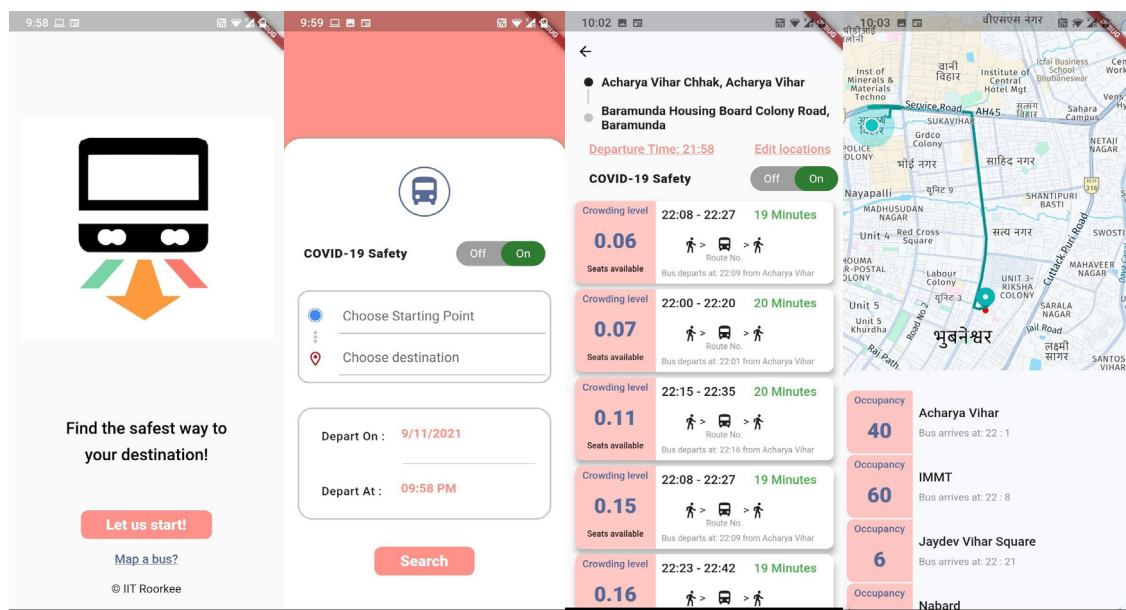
9:58

Find the safest way to your destination!

Let us start!

Map a bus?

© IIT Roorkee

9:59

COVID-19 Safety Off On

Choose Starting Point

Choose destination

Depart On : 9/11/2021

Depart At : 09:58 PM

Search

10:02

Acharya Vihar Chhak, Acharya Vihar

Baramunda Housing Board Colony Road, Baramunda

Departure Time: 21:58 Edit locations

COVID-19 Safety Off On

| Crowding level 0.06 Seats available | 22:08 - 22:27 19 Minutes Route No. Bus departs at: 22:09 from Acharya Vihar |
|---|---|
| Crowding level 0.07 Seats available | 22:00 - 22:20 20 Minutes Route No. Bus departs at: 22:01 from Acharya Vihar |
| Crowding level 0.11 Seats available | 22:15 - 22:35 20 Minutes Route No. Bus departs at: 22:16 from Acharya Vihar |
| Crowding level 0.15 Seats available | 22:08 - 22:27 19 Minutes Route No. Bus departs at: 22:09 from Acharya Vihar |
| Crowding level 0.16 | 22:23 - 22:42 19 Minutes |

10:03

बीएसएस नगर
वानी विहार
Inst of Minerals & Materials Techno
Institute of Central Hotel Mgt
Icfai Business School Bhubaneswar
Service Road AH45 सत्यम विहार
SUKAVIHAR
Sahara Campus
Grdco Colony
NETAJI NAGAR
भोई नगर
साहिद नगर
Nayapalli
यूनिट 8
SHANTIPURI BASTI
MADHUSUDAN NAGAR
Unit 4 Red Cross Square
सत्य नगर
SWOSTI
POSTAL COLONY
Labour Colony
MAHAVEER NAGAR
UNIT 3-RIKSHA COLONY
Unit 5
यूनिट 3
Unit 5 Khurdha
SARALA NAGAR
भुवनेश्वर
Jail Road
लक्ष्मी सागर
Raj Path
SANTOS VIHAR
Cuttack Puri Road

| Occupancy 40 | Acharya Vihar Bus arrives at: 22 : 1 |
|---|---|
| Occupancy 60 | IMMT Bus arrives at: 22 : 8 |
| Occupancy 6 | Jaydev Vihar Square Bus arrives at: 22 : 21 |
| Occupancy | Nabard |